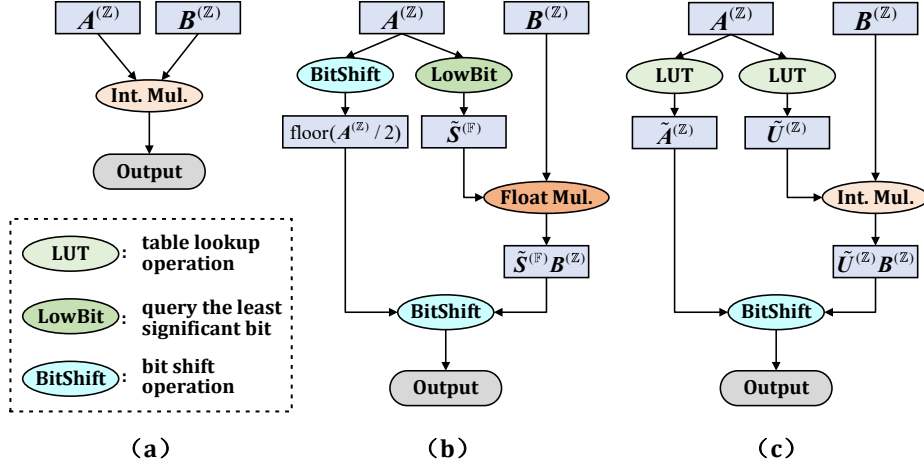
$A^{(\mathbb{Z})}$ $B^{(\mathbb{Z})}$

Int. Mul.

Output

LUT : table lookup operation

LowBit : query the least significant bit

BitShift : bit shift operation

（a）

$A^{(\mathbb{Z})}$ $B^{(\mathbb{Z})}$

BitShift LowBit

floor($A^{(\mathbb{Z})}$ / 2) $\tilde{S}^{(\mathbb{F})}$

Float Mul.

$\tilde{S}^{(\mathbb{F})}B^{(\mathbb{Z})}$

BitShift

Output

（b）

$A^{(\mathbb{Z})}$ $B^{(\mathbb{Z})}$

LUT LUT

$\tilde{A}^{(\mathbb{Z})}$ $\tilde{U}^{(\mathbb{Z})}$

Int. Mul.

$\tilde{U}^{(\mathbb{Z})}B^{(\mathbb{Z})}$

BitShift

Output

（c）